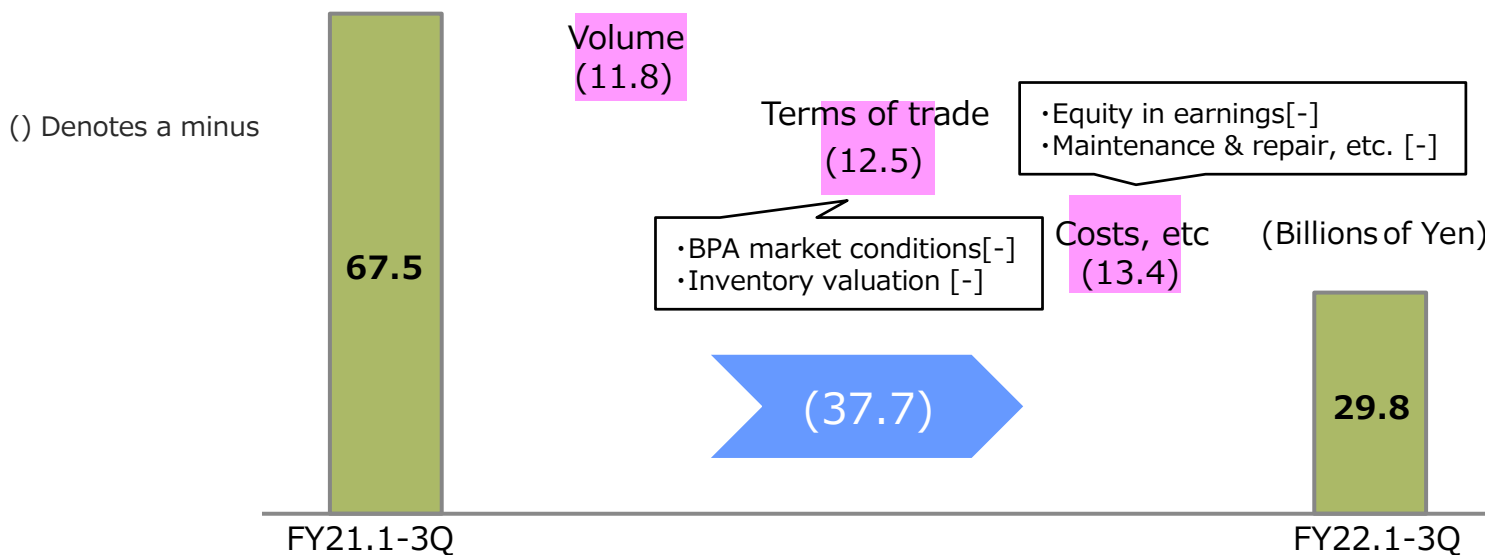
() Denotes a minus

67.5

Volume
(11.8)

Terms of trade
(12.5)

・BPA market conditions[-]
・Inventory valuation [-]

・Equity in earnings[-]
・Maintenance & repair, etc. [-]

Costs, etc
(13.4)

(Billions of Yen)

(37.7)

29.8

FY21.1-3Q

FY22.1-3Q